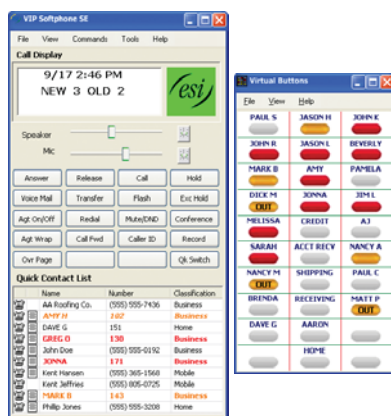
VIP Softphone SE

File View Commands Tools Help

Call Display

9/17 2:46 PM
NEW 3 OLD 2

esi

Speaker

Mic

Answer | Release | Call | Hold
Voice Mail | Transfer | Flash | Exc Hold
Agt On/Off | Redial | Mute/DND | Conference
Agt Wrap | Call Fwd | Caller ID | Record
Ovr Page | | | Qk Switch

Quick Contact List

| Name | Number | Classification |
|---|---|---|
| AA Roofing Co. | (555) 555-7436 | Business |
| AMY H | 102 | Business |
| DAVE G | 151 | Home |
| GREG B | 130 | Business |
| John Doe | (555) 555-0192 | Business |
| JONNA | 171 | Business |
| Kent Hansen | (555) 365-1568 | Mobile |
| Kent Jeffries | (555) 805-0725 | Mobile |
| MARK B | 143 | Business |
| Phillip Jones | (555) 555-3208 | Home |

Virtual Buttons

File View Help

PAUL S | JASON H | JOHN K
JOHN R | JASON L | BEVERLY
MARK B | AMY | PAMELA
DICK M OUT | JONNA | JIM L
MELISSA | CREDIT | AJ
SARAH | ACCT RECV | NANCY A
NANCY M OUT | SHIPPING | PAUL C
BRENDA | RECEIVING | MATT P OUT
DAVE G | AARON |
| HOME |